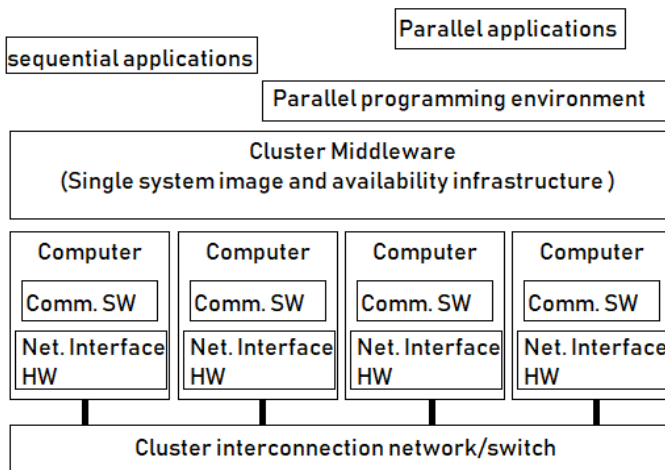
Parallel applications

sequential applications

Parallel programming environment

Cluster Middleware
(Single system image and availability infrastructure )

Computer

Comm. SW

Net. Interface HW

Computer

Comm. SW

Net. Interface HW

Computer

Comm. SW

Net. Interface HW

Computer

Comm. SW

Net. Interface HW

Cluster interconnection network/switch